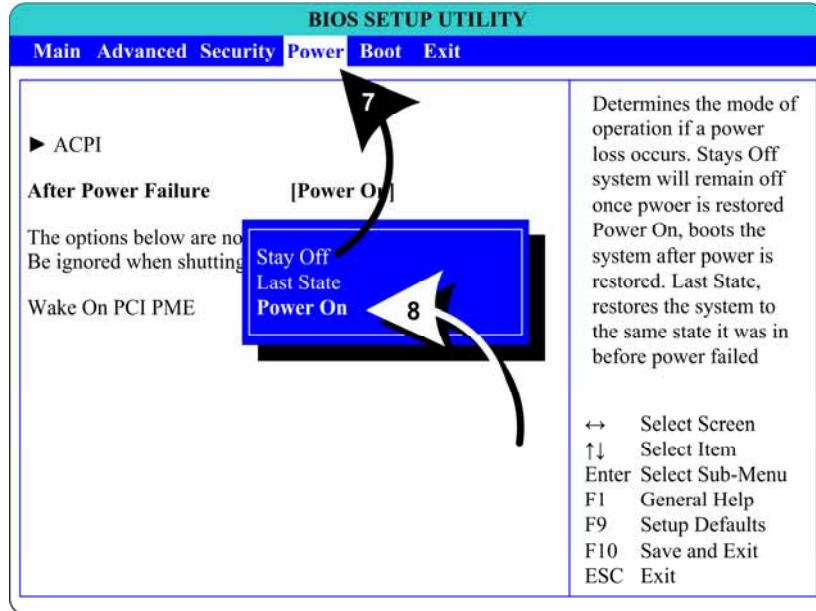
BIOS SETUP UTILITY

Main Advanced Security Power Boot Exit

7

► ACPI

After Power Failure [Power On]

The options below are no
Be ignored when shutting

Wake On PCI PME

Stay Off
Last State
Power On

8

Determines the mode of operation if a power loss occurs. Stays Off system will remain off once pwoer is restored Power On, boots the system after power is restored. Last State, restores the system to the same state it was in before power failed

↔ Select Screen
↑↓ Select Item
Enter Select Sub-Menu
F1 General Help
F9 Setup Defaults
F10 Save and Exit
ESC Exit